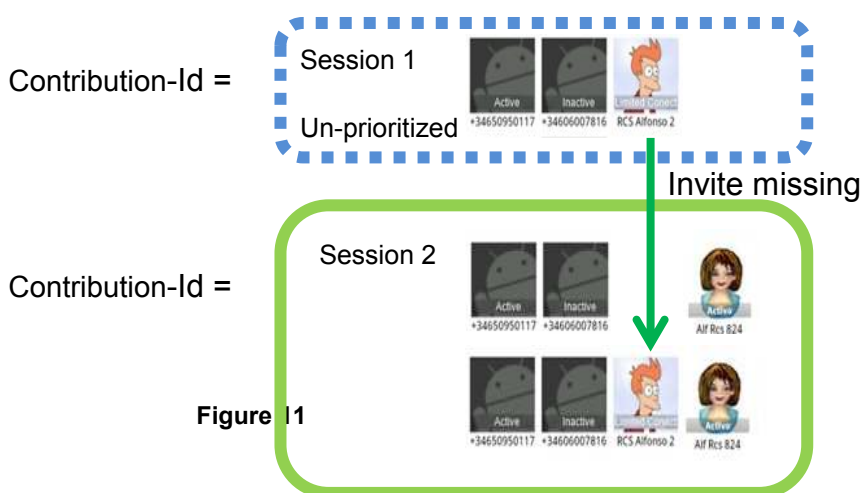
Contribution-Id =

Session 1

Active
+34650950117

Inactive
+34606007816

Limited Conect
RCS Alfonso 2

Un-prioritized

Invite missing

Contribution-Id =

Session 2

Active
+34650950117

Inactive
+34606007816

Active
Alf Rcs 824

Active
+34650950117

Inactive
+34606007816

Limited Conect
RCS Alfonso 2

Active
Alf Rcs 824

Figure 11